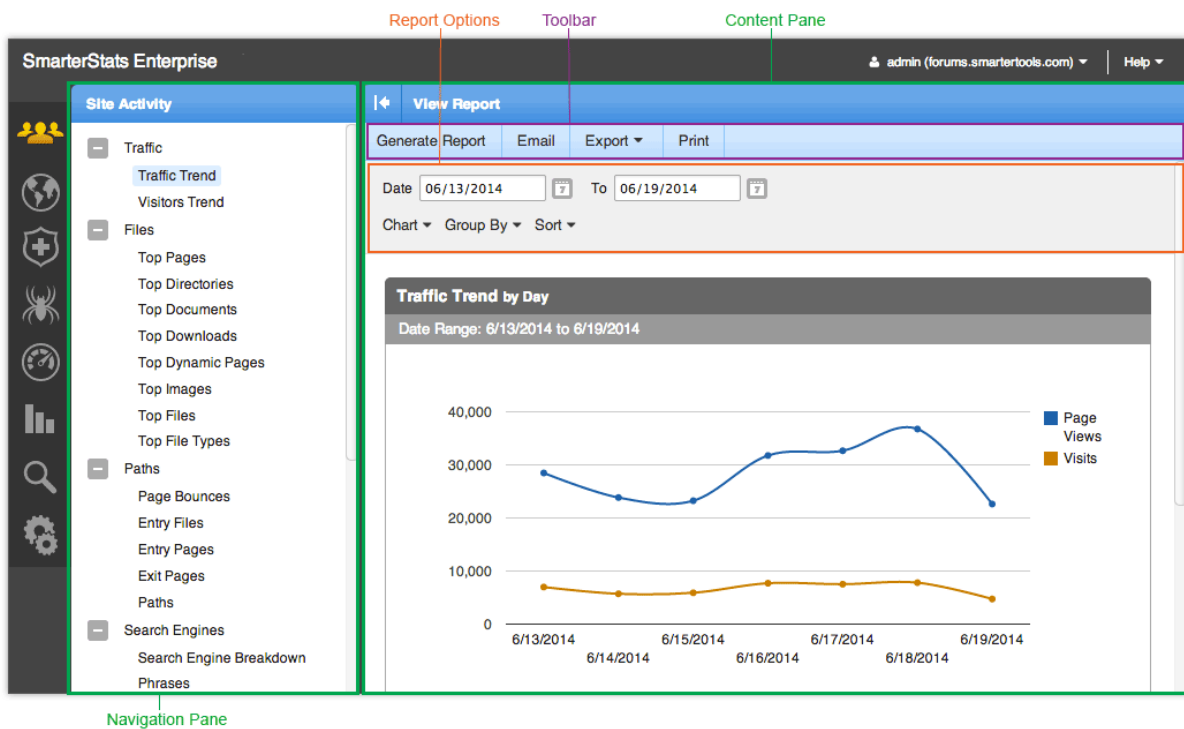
Report Options
Toolbar
Content Pane

SmarterStats Enterprise
admin (forums.smartertools.com)
Help

Site Activity

Traffic
Traffic Trend
Visitors Trend
Files
Top Pages
Top Directories
Top Documents
Top Downloads
Top Dynamic Pages
Top Images
Top Files
Top File Types
Paths
Page Bounces
Entry Files
Entry Pages
Exit Pages
Paths
Search Engines
Search Engine Breakdown
Phrases

View Report

Generate Report | Email | Export | Print

Date 06/13/2014 To 06/19/2014

Chart Group By Sort

Traffic Trend by Day
Date Range: 6/13/2014 to 6/19/2014

40,000
30,000
20,000
10,000
0

6/13/2014
6/14/2014
6/15/2014
6/16/2014
6/17/2014
6/18/2014
6/19/2014

Page Views
Visits

Navigation Pane